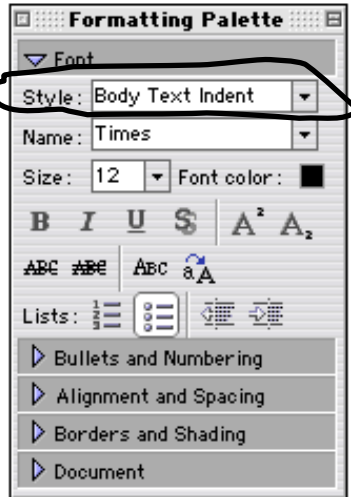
Formatting Palette

Font

Style: Body Text Indent

Name: Times

Size: 12 Font color:

B I U S $A^2$ $A_2$

ABC ABC ABC aA

Lists:

Bullets and Numbering

Alignment and Spacing

Borders and Shading

Document